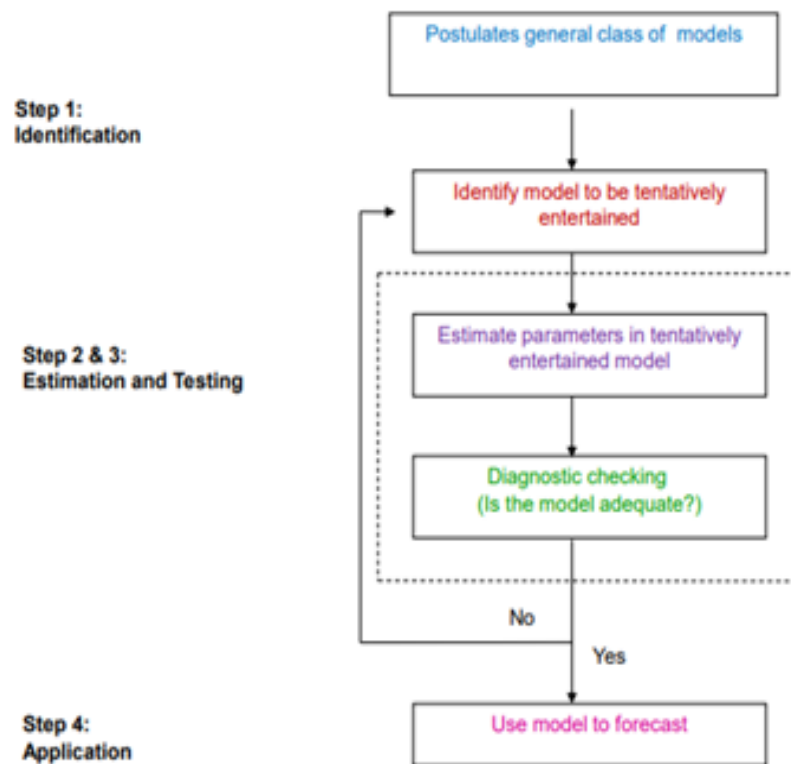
Postulates general class of models

Step 1:
Identification

Identify model to be tentatively entertained

Step 2 & 3:
Estimation and Testing

Estimate parameters in tentatively entertained model

Diagnostic checking
(Is the model adequate?)

No

Yes

Step 4:
Application

Use model to forecast